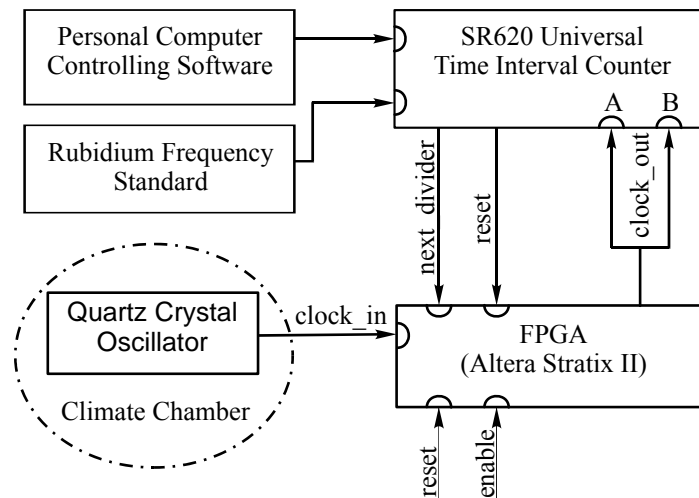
Personal Computer Controlling Software

SR620 Universal Time Interval Counter

A

B

Rubidium Frequency Standard

next_divider

reset

clock_out

Quartz Crystal Oscillator

clock_in

FPGA (Altera Stratix II)

Climate Chamber

reset

enable